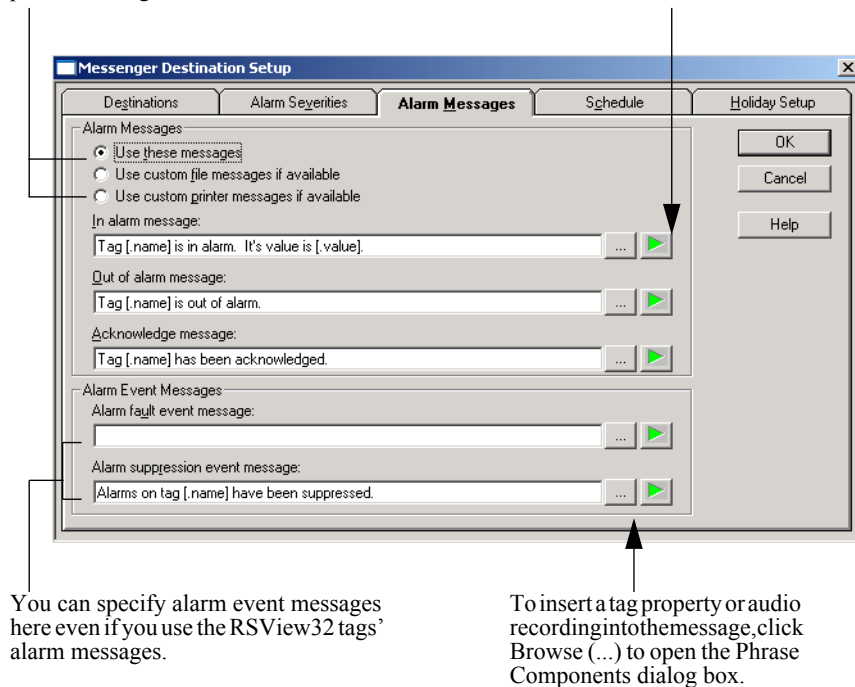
Messenger Destination Setup

Destinations | Alarm Severities | Alarm Messages | Schedule | Holiday Setup

Alarm Messages

Use these messages

Use custom file messages if available

Use custom printer messages if available

In alarm message:

Tag [.name] is in alarm. It's value is [.value].

Out of alarm message:

Tag [.name] is out of alarm.

Acknowledge message:

Tag [.name] has been acknowledged.

Alarm Event Messages

Alarm fault event message:

Alarm suppression event message:

Alarms on tag [.name] have been suppressed.

OK

Cancel

Help

You can specify alarm event messages here even if you use the RSView32 tags' alarm messages.

To insert a tag property or audio recording into the message, click Browse (...) to open the Phrase Components dialog box.